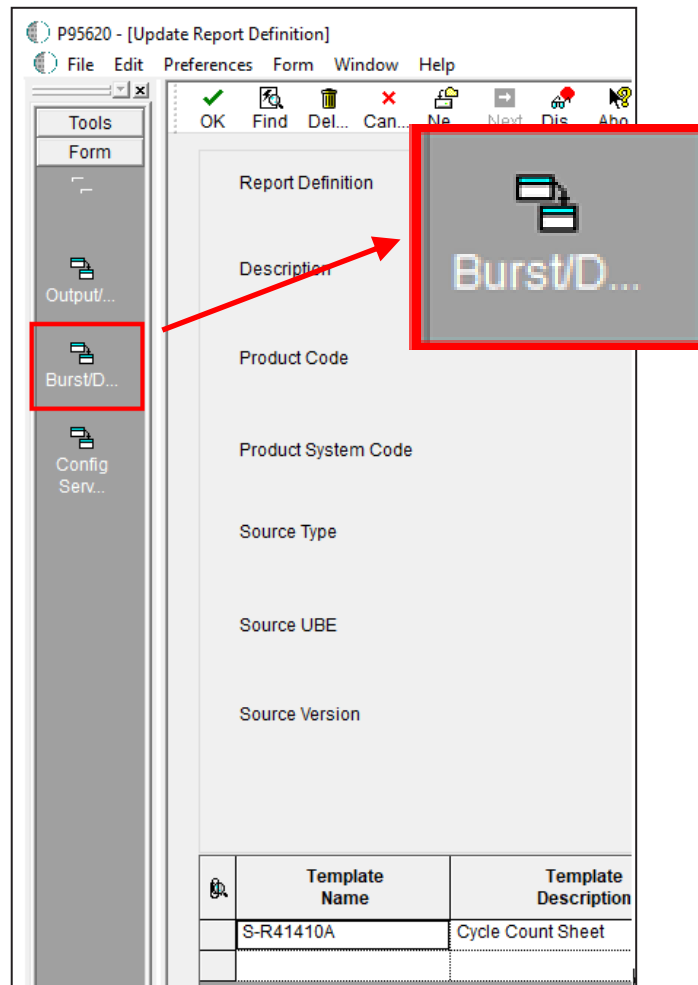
P95620 - [Update Report Definition]

File Edit Preferences Form Window Help

Tools
Form

Output/...

Burst/D...

Config Serv...

OK Find Del... Can... Ne... Next Dis... Abo...

Burst/D...

Report Definition

Description

Product Code

Product System Code

Source Type

Source UBE

Source Version

| | Template Name | Template Description |
|---|---|---|
| | S-R41410A | Cycle Count Sheet |
| | | |